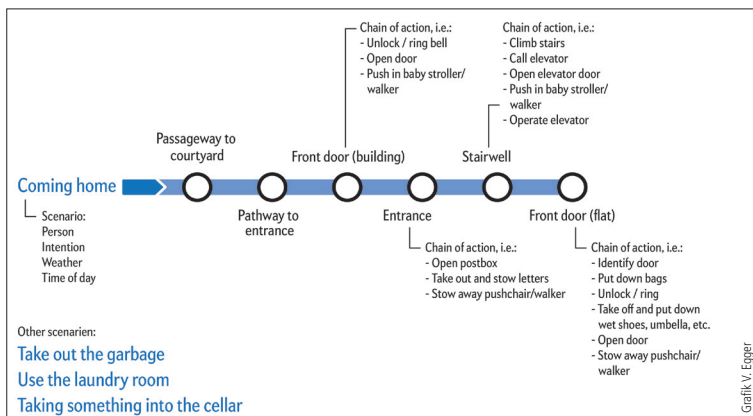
Chain of action, i.e.:
- Unlock / ring bell
- Open door
- Push in baby stroller/ walker

Chain of action, i.e.:
- Climb stairs
- Call elevator
- Open elevator door
- Push in baby stroller/ walker
- Operate elevator

Passageway to courtyard

Front door (building)

Stairwell

Coming home

Pathway to entrance

Entrance

Front door (flat)

Scenario:
Person
Intention
Weather
Time of day

Chain of action, i.e.:
- Open postbox
- Take out and stow letters
- Stow away pushchair/walker

Chain of action, i.e.:
- Identify door
- Put down bags
- Unlock / ring
- Take off and put down wet shoes, umbrella, etc.
- Open door
- Stow away pushchair/ walker

Other scenarien:
Take out the garbage
Use the laundry room
Taking something into the cellar

Grafik V. Egger